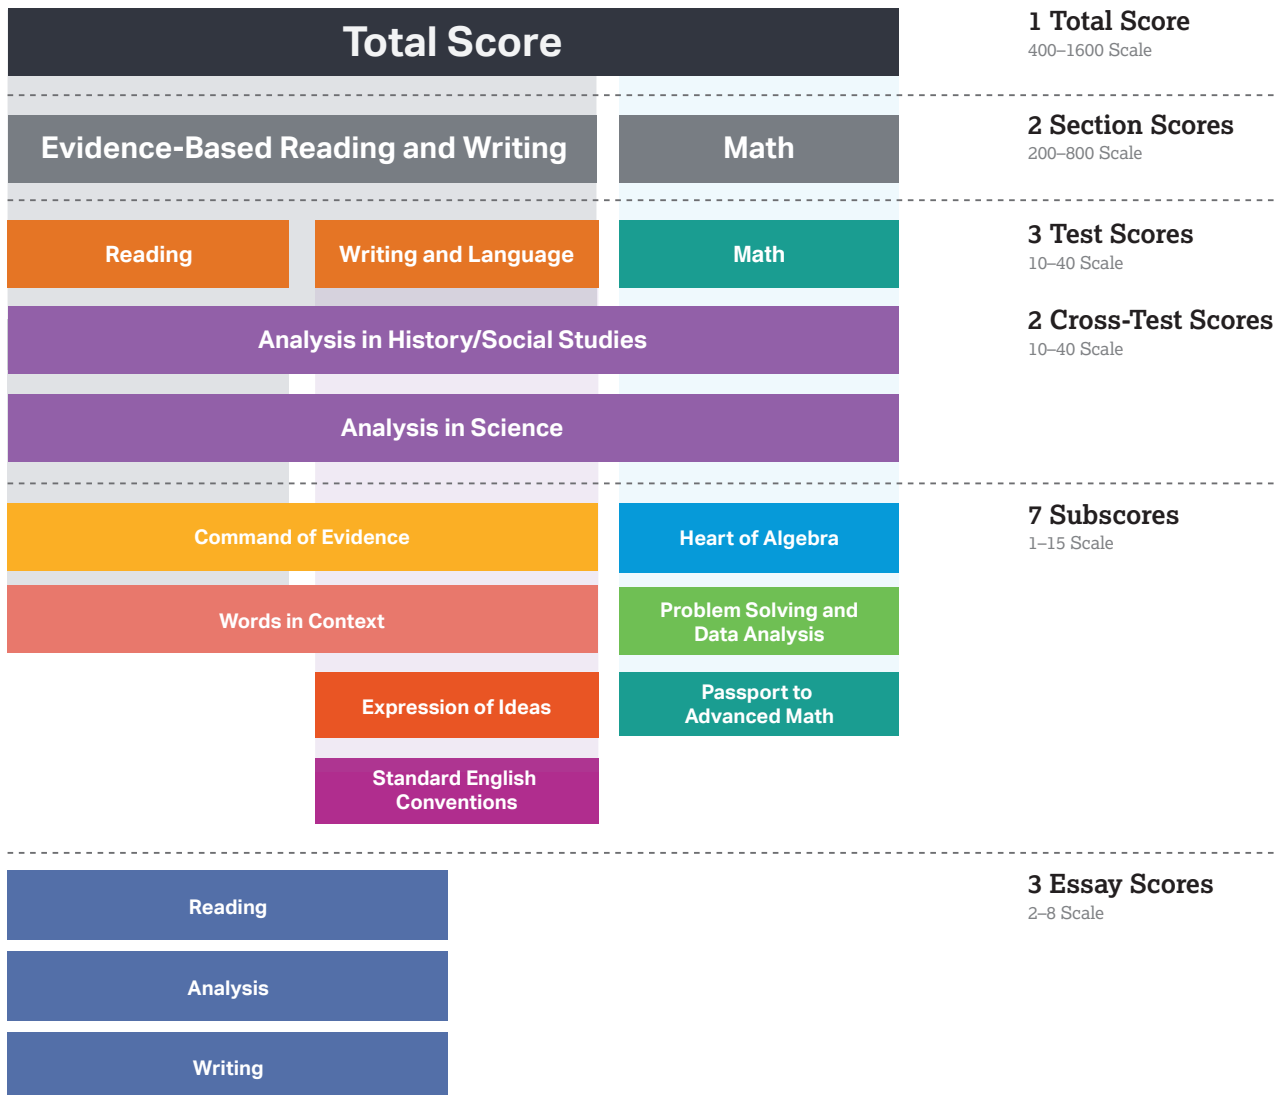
Total Score

1 Total Score
400–1600 Scale

Evidence-Based Reading and Writing

Math

2 Section Scores
200–800 Scale

Reading

Writing and Language

Math

3 Test Scores
10–40 Scale

Analysis in History/Social Studies

2 Cross-Test Scores
10–40 Scale

Analysis in Science

Command of Evidence

Heart of Algebra

7 Subscores
1–15 Scale

Words in Context

Problem Solving and Data Analysis

Expression of Ideas

Passport to Advanced Math

Standard English Conventions

Reading

3 Essay Scores
2–8 Scale

Analysis

Writing